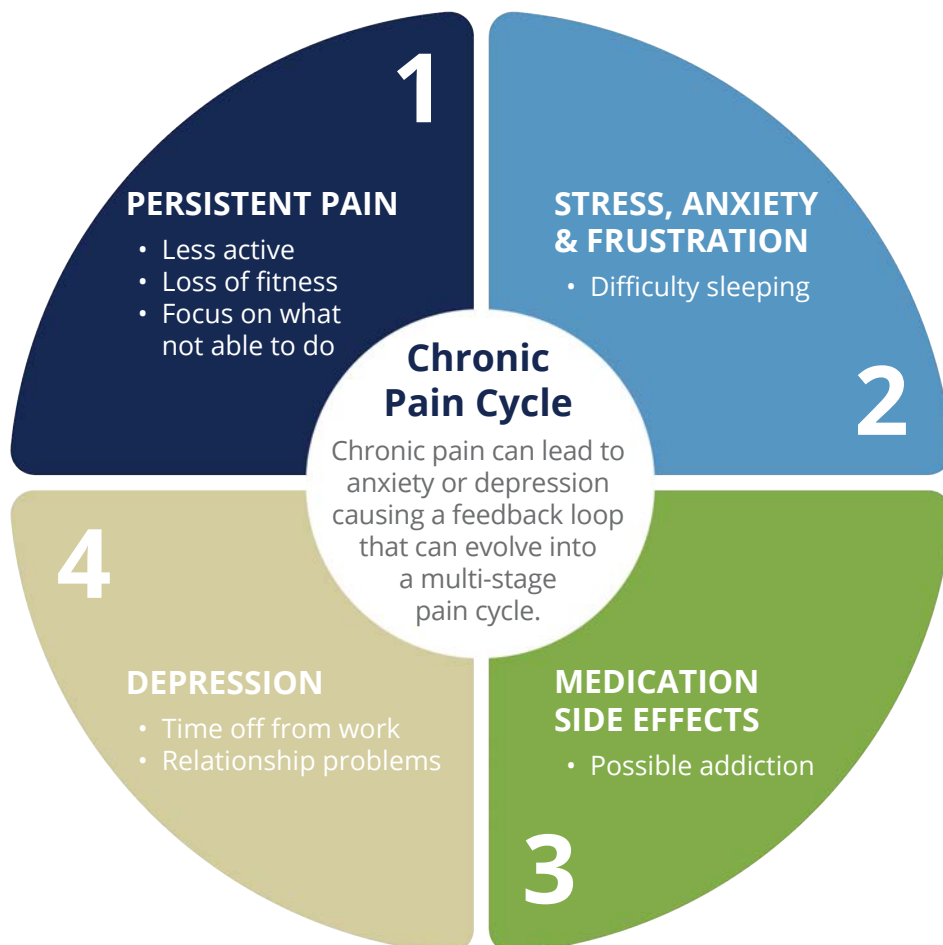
1

PERSISTENT PAIN
• Less active
• Loss of fitness
• Focus on what not able to do

STRESS, ANXIETY & FRUSTRATION
• Difficulty sleeping

2

Chronic Pain Cycle

Chronic pain can lead to anxiety or depression causing a feedback loop that can evolve into a multi-stage pain cycle.

4

DEPRESSION
• Time off from work
• Relationship problems

MEDICATION SIDE EFFECTS
• Possible addiction

3